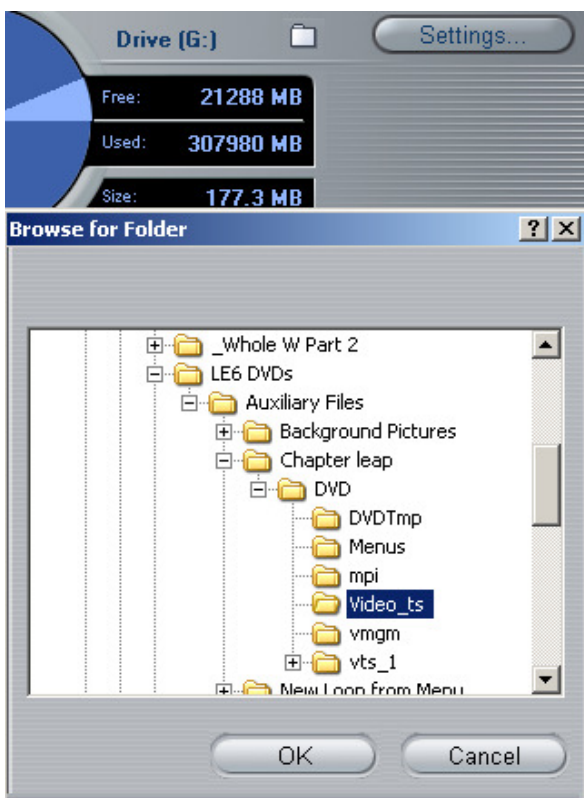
Drive (G:)

Settings...

Free: 21288 MB

Used: 307980 MB

Size: 177.3 MB

Browse for Folder

?

_Whole W Part 2
LE6 DVDs
Auxiliary Files
Background Pictures
Chapter leap
DVD
DVDTmp
Menus
mpi
Video_ts
vmgm
vts_1
New Loop from Menu

OK

Cancel